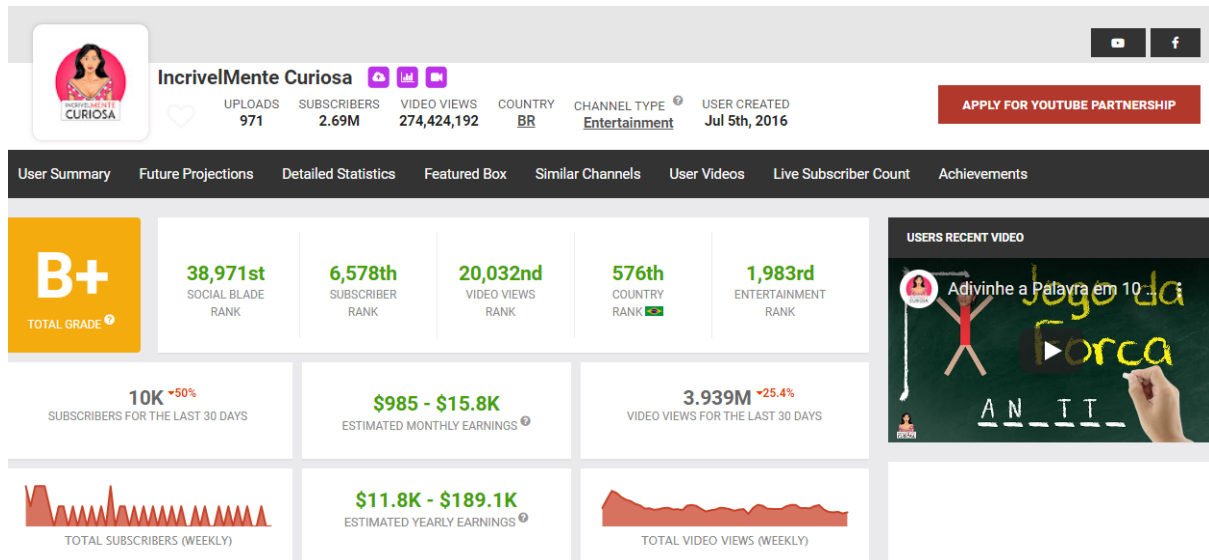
INCRIVELMENTE CURIOSA

IncrivelMente Curiosa

UPLOADS 971
SUBSCRIBERS 2.69M
VIDEO VIEWS 274,424,192
COUNTRY BR
CHANNEL TYPE Entertainment
USER CREATED Jul 5th, 2016

APPLY FOR YOUTUBE PARTNERSHIP

User Summary | Future Projections | Detailed Statistics | Featured Box | Similar Channels | User Videos | Live Subscriber Count | Achievements

B+
TOTAL GRADE

38,971st
SOCIAL BLADE RANK

6,578th
SUBSCRIBER RANK

20,032nd
VIDEO VIEWS RANK

576th
COUNTRY RANK

1,983rd
ENTERTAINMENT RANK

USERS RECENT VIDEO

Adivinhe a Palavra em 10 ...

Jogo da Forca

AN TT

10K -50%
SUBSCRIBERS FOR THE LAST 30 DAYS

$985 - $15.8K
ESTIMATED MONTHLY EARNINGS

3.939M -25.4%
VIDEO VIEWS FOR THE LAST 30 DAYS

TOTAL SUBSCRIBERS (WEEKLY)

$11.8K - $189.1K
ESTIMATED YEARLY EARNINGS

TOTAL VIDEO VIEWS (WEEKLY)